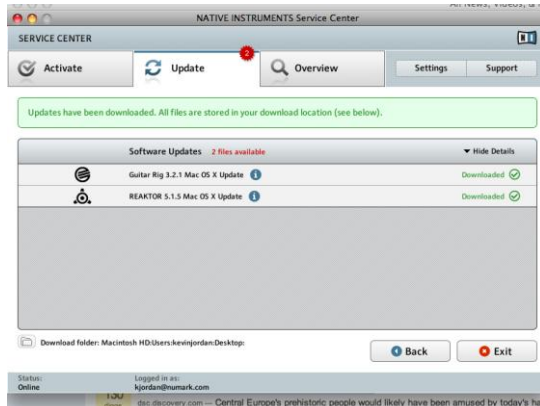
All News, Videos, &

NATIVE INSTRUMENTS Service Center

SERVICE CENTER

Activate

2

Update

Overview

Settings

Support

Updates have been downloaded. All files are stored in your download location (see below).

Software Updates 2 files available

Hide Details

Guitar Rig 3.2.1 Mac OS X Update

Downloaded

REAKTOR 5.1.5 Mac OS X Update

Downloaded

Download folder: Macintosh HD:Users:kevinjordan:Desktop:

Back

Exit

Status:
Online

Logged in as:
kjordan@numark.com

130

dsc.dscovery.com — Central Europe's prehistoric people would likely have been amused by today's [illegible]